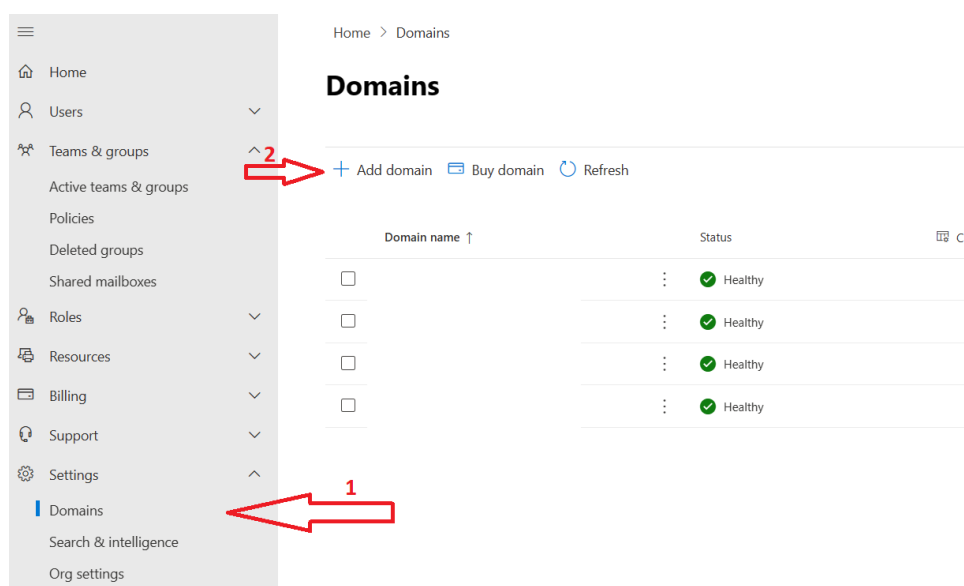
Home
Users
Teams & groups
Active teams & groups
Policies
Deleted groups
Shared mailboxes
Roles
Resources
Billing
Support
Settings
Domains
Search & intelligence
Org settings

Home > Domains

Domains

2

+ Add domain   Buy domain   Refresh

| | Domain name ↑ | | Status |
|---|---|---|---|
| ☐ | | ⋮ | Healthy |
| ☐ | | ⋮ | Healthy |
| ☐ | | ⋮ | Healthy |
| ☐ | | ⋮ | Healthy |

1